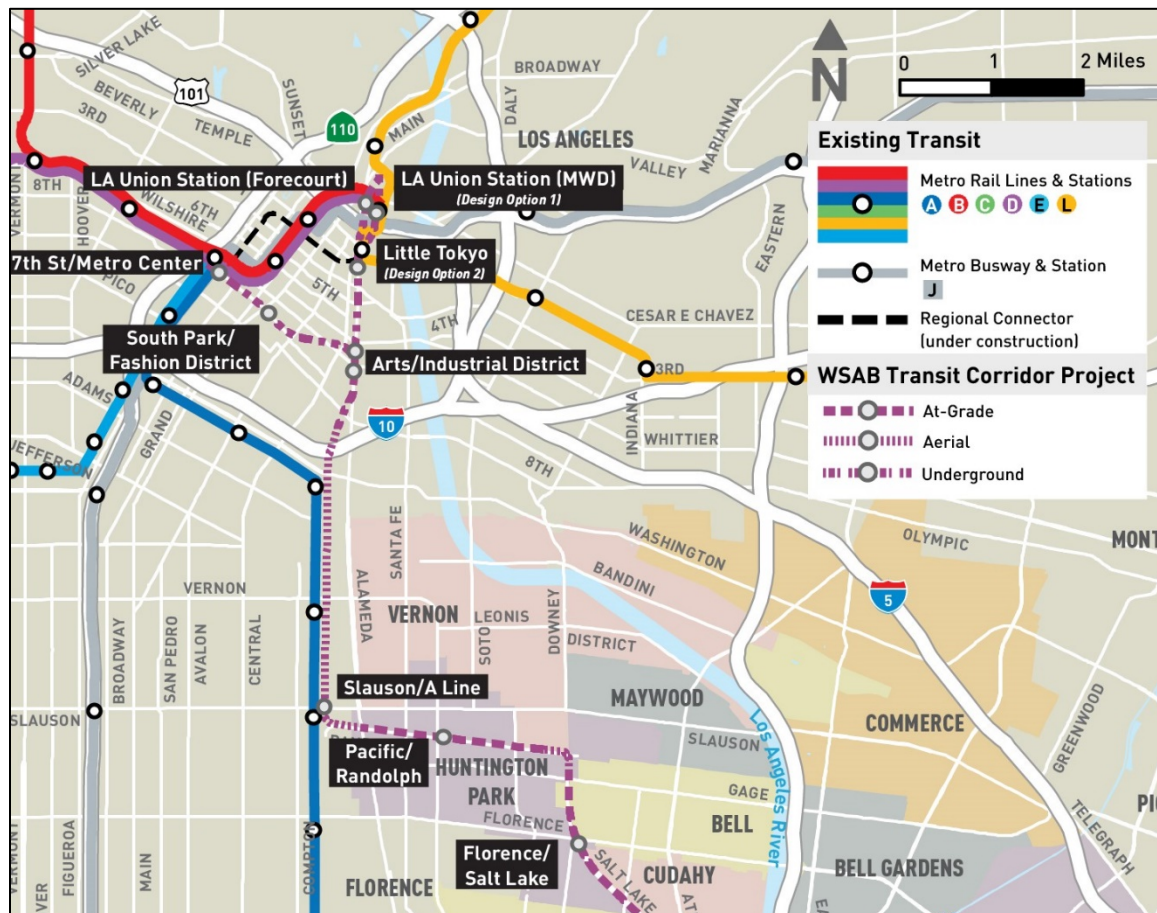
N
0 1 2 Miles

Existing Transit
Metro Rail Lines & Stations
A B C D E L
Metro Busway & Station
J
Regional Connector (under construction)
WSAB Transit Corridor Project
At-Grade
Aerial
Underground

SILVER LAKE
101
BEVERLY
3RD
TEMPLE
SUNSET
110
MAIN
BROADWAY
DALY
LOS ANGELES
VALLEY
MARIANNA
VERMONT
8TH
HOOVER
WILSHIRE
6TH
LA Union Station (Forecourt)
LA Union Station (MWD)
(Design Option 1)
Little Tokyo
(Design Option 2)
7th St/Metro Center
PICO
5TH
EASTERN
4TH
CESAR E CHAVEZ
South Park/ Fashion District
Arts/Industrial District
3RD
ADAMS
GRAND
10
INDIANA
WHITTIER
JEFFERSON
8TH
SANTA FE
WASHINGTON
OLYMPIC
MONT
BANDINI
5
VERNON
ALAMEDA
VERNON
LEONIS
SOTO
DOWNEY
DISTRICT
BROADWAY
SAN PEDRO
AVALON
CENTRAL
Slauson/A Line
MAYWOOD
SLAUSON
COMMERCE
GREENWOOD
Pacific/ Randolph
HUNTINGTON PARK
SLAUSON
GAGE
Los Angeles River
FLORENCE
BELL
TELEGRAPH
PI
VERMONT
FIGUEROA
MAIN
COMPTON
Florence/ Salt Lake
SALT LAKE
CUDAHY
BELL GARDENS
FLORENCE
VER
AT